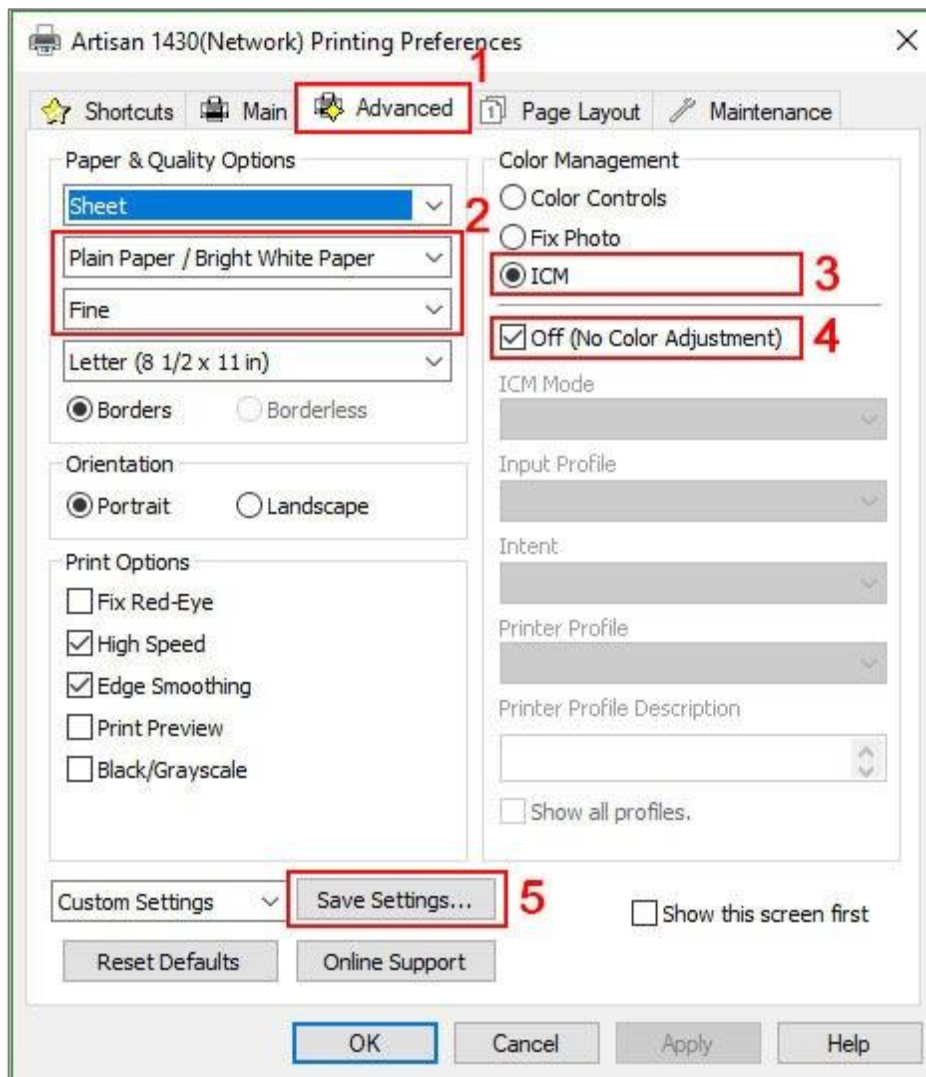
Artisan 1430(Network) Printing Preferences

×

Shortcuts Main Advanced Page Layout Maintenance

1

Paper & Quality Options

Sheet

2

Plain Paper / Bright White Paper

Fine

Letter (8 1/2 x 11 in)

Borders Borderless

Orientation

Portrait Landscape

Print Options

Fix Red-Eye

High Speed

Edge Smoothing

Print Preview

Black/Grayscale

Color Management

Color Controls

Fix Photo

ICM

3

Off (No Color Adjustment)

4

ICM Mode

Input Profile

Intent

Printer Profile

Printer Profile Description

Show all profiles.

Custom Settings

Save Settings...

5

Show this screen first

Reset Defaults

Online Support

OK

Cancel

Apply

Help